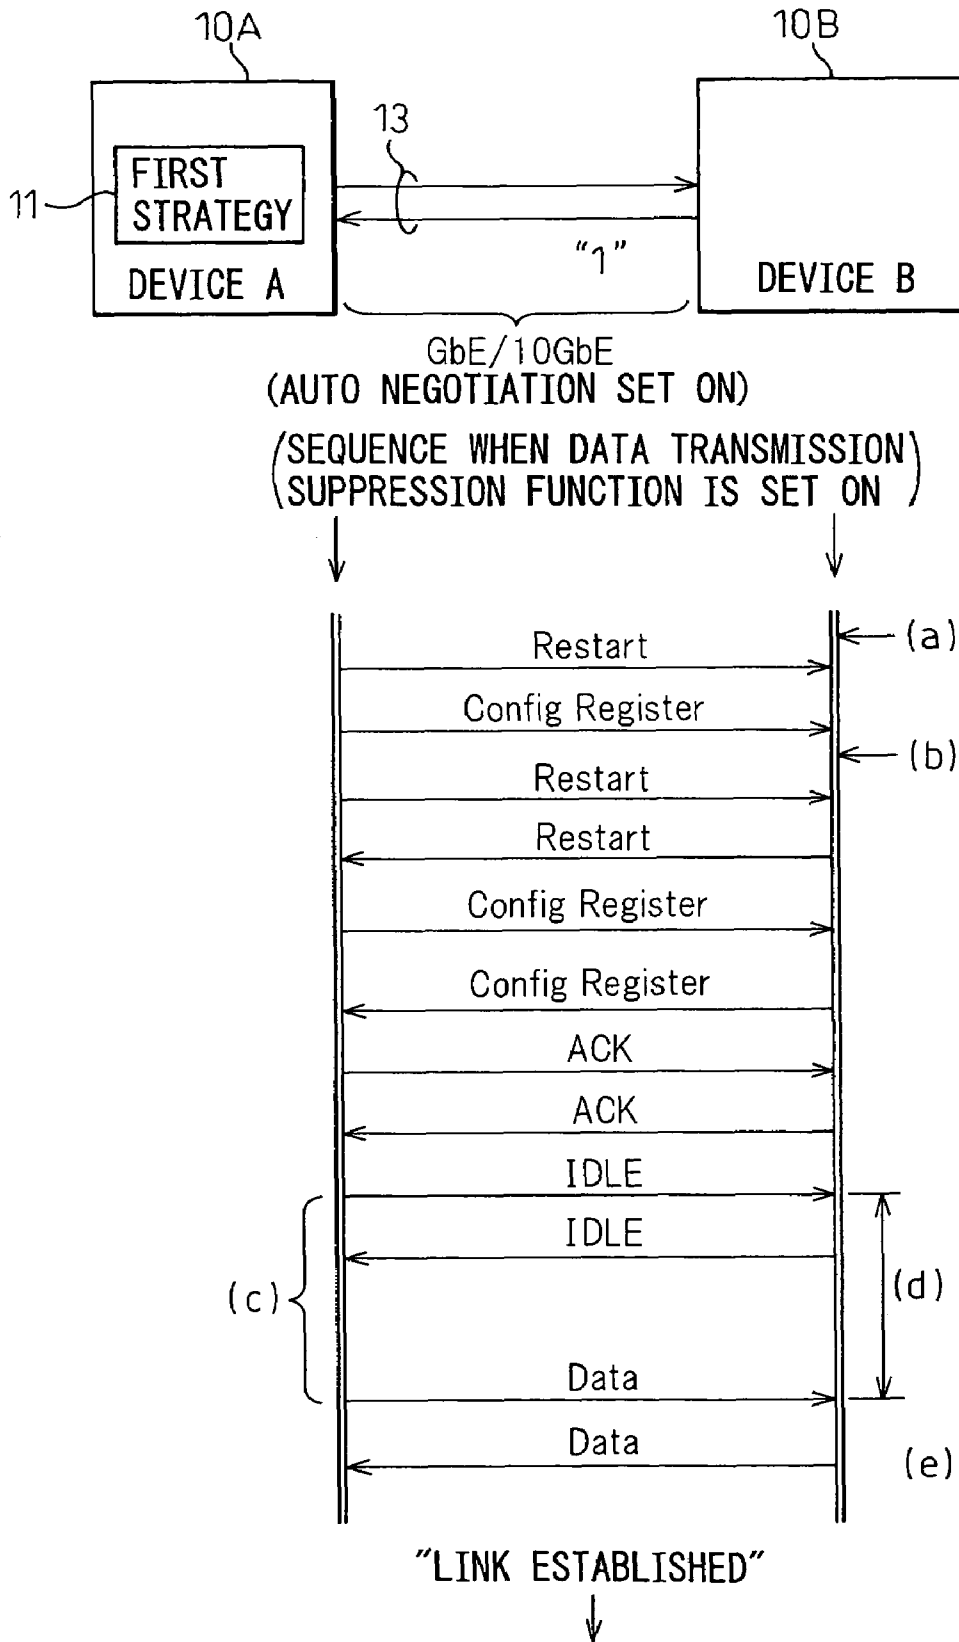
10A

10B

13

11

FIRST STRATEGY

DEVICE A

"1"

DEVICE B

GbE/10GbE
(AUTO NEGOTIATION SET ON)

(SEQUENCE WHEN DATA TRANSMISSION SUPPRESSION FUNCTION IS SET ON)

Restart

(a)

Config Register

(b)

Restart

Restart

Config Register

Config Register

ACK

ACK

IDLE

IDLE

(c)

(d)

Data

Data

(e)

"LINK ESTABLISHED"